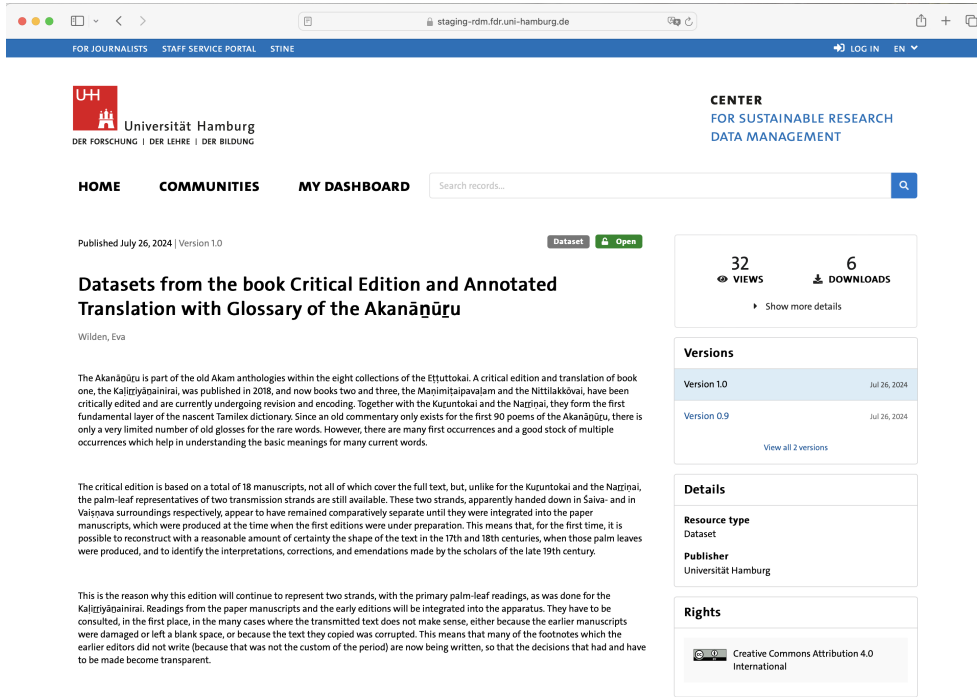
staging-rdm.fdr.uni-hamburg.de

FOR JOURNALISTS STAFF SERVICE PORTAL STINE

LOG IN EN

UH
Universität Hamburg
DER FORSCHUNG | DER LEHRE | DER BILDUNG

CENTER
FOR SUSTAINABLE RESEARCH DATA MANAGEMENT

HOME COMMUNITIES MY DASHBOARD

Search records...

Published July 26, 2024 | Version 1.0

Dataset Open

Datasets from the book Critical Edition and Annotated Translation with Glossary of the Akanāṉūṟu

Wilden, Eva

The Akanāṉūṟu is part of the old Akam anthologies within the eight collections of the Eṭṭuttokai. A critical edition and translation of book one, the Kaḷiṟṟiyāṉainirai, was published in 2018, and now books two and three, the Manimiṭaipavaḷam and the Nittilakkōvai, have been critically edited and are currently undergoing revision and encoding. Together with the Kuṟuntokai and the Naṟṟiṇai, they form the first fundamental layer of the nascent Tamilex dictionary. Since an old commentary only exists for the first 90 poems of the Akanāṉūṟu, there is only a very limited number of old glosses for the rare words. However, there are many first occurrences and a good stock of multiple occurrences which help in understanding the basic meanings for many current words.

The critical edition is based on a total of 18 manuscripts, not all of which cover the full text, but, unlike for the Kuṟuntokai and the Naṟṟiṇai, the palm-leaf representatives of two transmission strands are still available. These two strands, apparently handed down in Śaiva- and in Vaiṣṇava surroundings respectively, appear to have remained comparatively separate until they were integrated into the paper manuscripts, which were produced at the time when the first editions were under preparation. This means that, for the first time, it is possible to reconstruct with a reasonable amount of certainty the shape of the text in the 17th and 18th centuries, when those palm leaves were produced, and to identify the interpretations, corrections, and emendations made by the scholars of the late 19th century.

This is the reason why this edition will continue to represent two strands, with the primary palm-leaf readings, as was done for the Kaḷiṟṟiyāṉainirai. Readings from the paper manuscripts and the early editions will be integrated into the apparatus. They have to be consulted, in the first place, in the many cases where the transmitted text does not make sense, either because the earlier manuscripts were damaged or left a blank space, or because the text they copied was corrupted. This means that many of the footnotes which the earlier editors did not write (because that was not the custom of the period) are now being written, so that the decisions that had and have to be made become transparent.

32
VIEWS
6
DOWNLOADS
Show more details

Versions
Version 1.0 Jul 26, 2024
Version 0.9 Jul 26, 2024
View all 2 versions

Details
Resource type
Dataset
Publisher
Universität Hamburg

Rights
Creative Commons Attribution 4.0 International